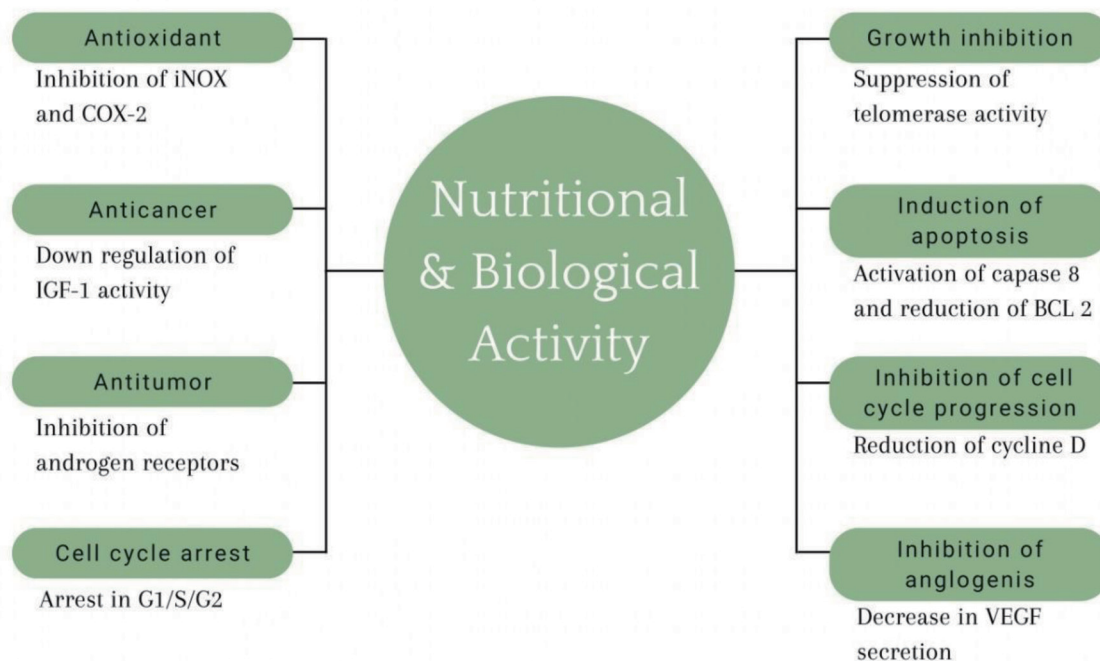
Antioxidant
Inhibition of iNOX and COX-2

Anticancer
Down regulation of IGF-1 activity

Antitumor
Inhibition of androgen receptors

Cell cycle arrest
Arrest in G1/S/G2

Nutritional & Biological Activity

Growth inhibition
Suppression of telomerase activity

Induction of apoptosis
Activation of capase 8 and reduction of BCL 2

Inhibition of cell cycle progression
Reduction of cycline D

Inhibition of anglogenis
Decrease in VEGF secretion